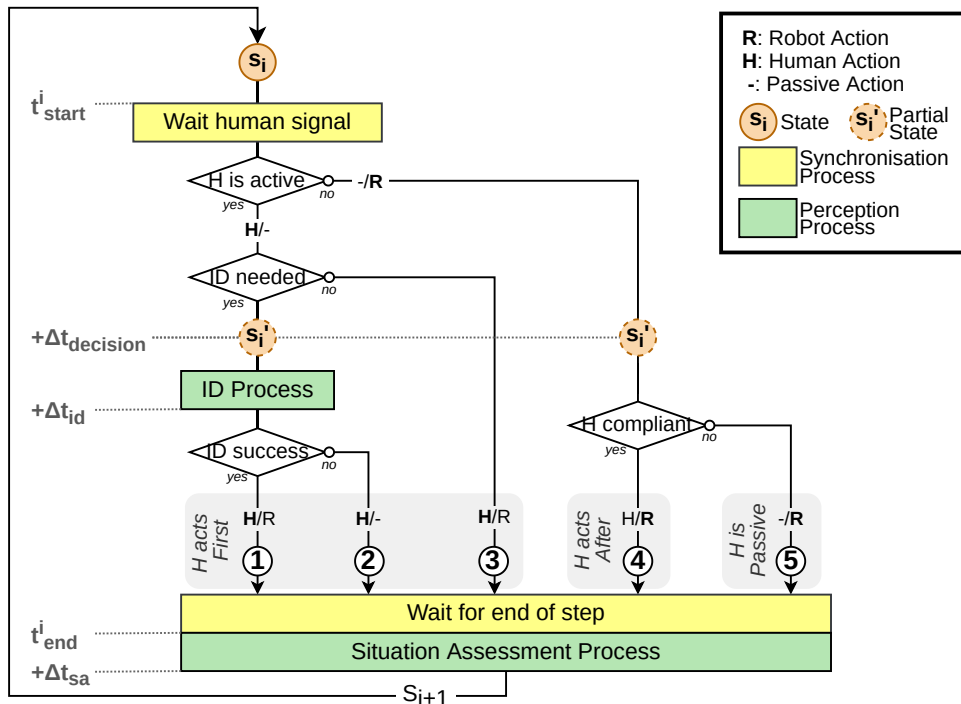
$s_i$

$t^i_{start}$

Wait human signal

H is active
yes
no
-/**R**

**H**/-

ID needed
yes
no

$+\Delta t_{decision}$

$s_i'$

$s_i'$

ID Process

$+\Delta t_{id}$

ID success
yes
no

H compliant
yes
no

H acts First
**H**/R
1

**H**/-
2

**H**/R
3

H acts After
H/**R**
4

H is Passive
-/**R**
5

$t^i_{end}$

Wait for end of step

Situation Assessment Process

$+\Delta t_{sa}$

$s_{i+1}$

**R**: Robot Action
**H**: Human Action
**-**: Passive Action
$s_i$ State
$s_i'$ Partial State
Synchronisation Process
Perception Process